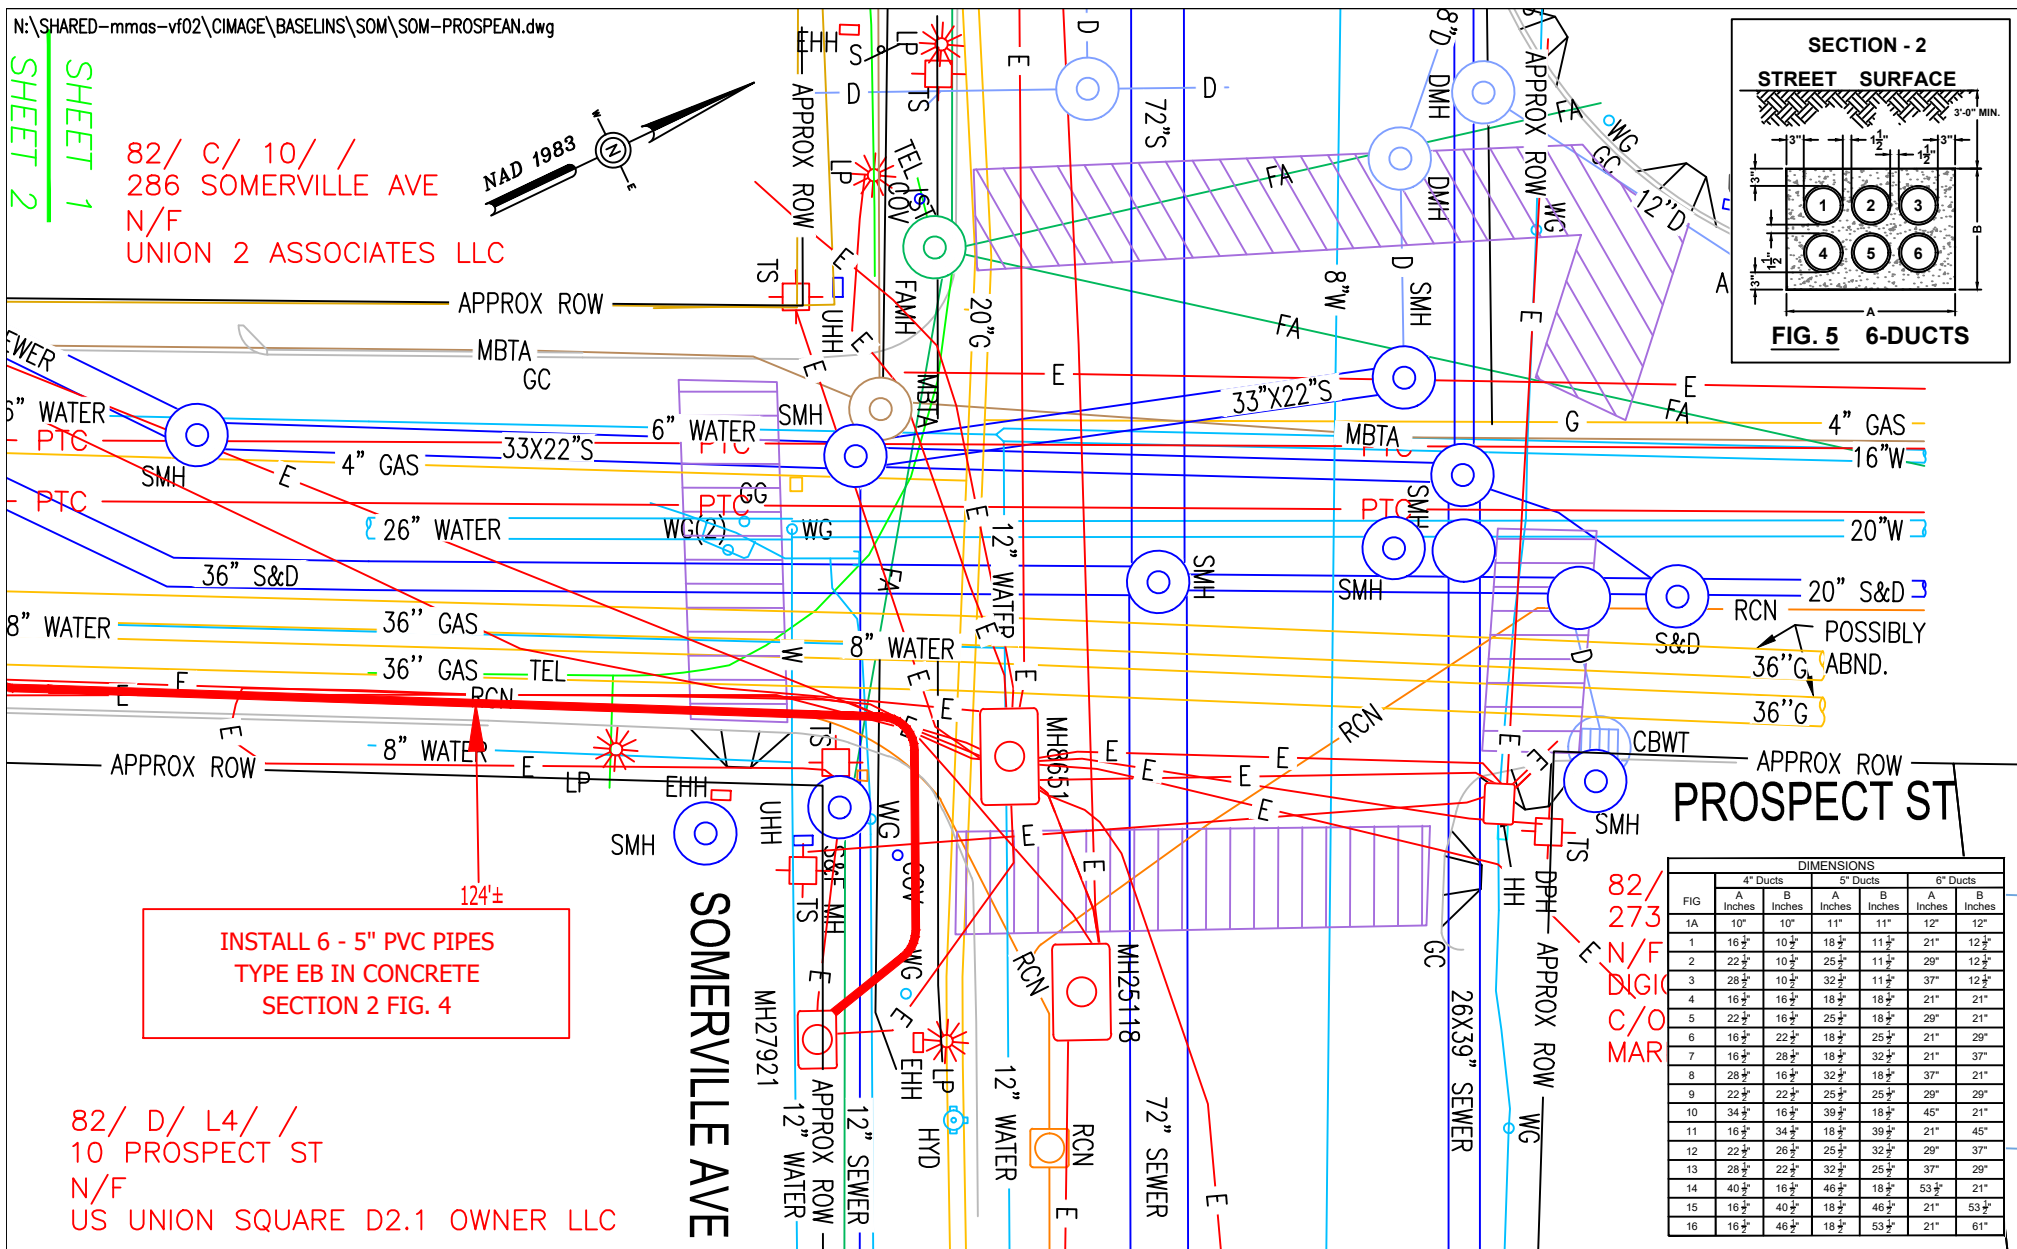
N:\SHARED–mmas–vf02\CIMAGE\BASELINS\SOM\SOM–PROSPEAN.dwg

SHEET 1
SHEET 2

82/ C/ 10/ /
286 SOMERVILLE AVE
N/F
UNION 2 ASSOCIATES LLC

NAD 1983

APPROX ROW
MBTA
GC
WATER
PTC
SMH
E
4" GAS
33X22"S
6" WATER
SMH
PTC
26" WATER
WG(2)
WG
GG
36" S&D
8" WATER
36" GAS
36" GAS
TEL
RCN
E
8" WATER
APPROX ROW
LP
EHH
SMH
124'±

INSTALL 6 - 5" PVC PIPES
TYPE EB IN CONCRETE
SECTION 2 FIG. 4

82/ D/ L4/ /
10 PROSPECT ST
N/F
US UNION SQUARE D2.1 OWNER LLC

SOMERVILLE AVE
MH27921
APPROX ROW
12" WATER
12" SEWER
HYD
12" WATER
RCN
72" SEWER
MH25118
MH8651
RCN
EHH
LP
UHH
TS
WG
COV
S&F MH
EHH
S
LP
TS
D
APPROX ROW
TEL
COV
FAMH
UHH
MBTA
20"G
12" WATER
E
D
72"S
D
8"D
DMH
DMH
APPROX ROW
FA
WG
GC
12"D
8"W
D
SMH
FA
33"X22"S
MBTA
PTC
G
E
FA
4" GAS
16"W
SMH
PTC
20"W
SMH
SMH
20" S&D
RCN
S&D
POSSIBLY
ABND.
36"G
36"G
CBWT
APPROX ROW
PROSPECT ST
SMH
TS
RCN
E
D
HH
DPH
APPROX ROW
WG
GC
26X39" SEWER

82/
273
N/F
DIGIC
C/O
MAR

SECTION - 2
STREET SURFACE
3'-0" MIN.
3"
$1\frac{1}{2}$"
$1\frac{1}{2}$"
3"
3"
$1\frac{1}{2}$"
3"
1 2 3
4 5 6
B
A
A
FIG. 5 6-DUCTS

DIMENSIONS
| FIG | 4" Ducts A Inches | 4" Ducts B Inches | 5" Ducts A Inches | 5" Ducts B Inches | 6" Ducts A Inches | 6" Ducts B Inches |
|---|---|---|---|---|---|---|
| 1A | 10" | 10" | 11" | 11" | 12" | 12" |
| 1 | $16\frac{1}{2}$" | $10\frac{1}{2}$" | $18\frac{1}{2}$" | $11\frac{1}{2}$" | 21" | $12\frac{1}{2}$" |
| 2 | $22\frac{1}{2}$" | $10\frac{1}{2}$" | $25\frac{1}{2}$" | $11\frac{1}{2}$" | 29" | $12\frac{1}{2}$" |
| 3 | $28\frac{1}{2}$" | $10\frac{1}{2}$" | $32\frac{1}{2}$" | $11\frac{1}{2}$" | 37" | $12\frac{1}{2}$" |
| 4 | $16\frac{1}{2}$" | $16\frac{1}{2}$" | $18\frac{1}{2}$" | $18\frac{1}{2}$" | 21" | 21" |
| 5 | $22\frac{1}{2}$" | $16\frac{1}{2}$" | $25\frac{1}{2}$" | $18\frac{1}{2}$" | 29" | 21" |
| 6 | $16\frac{1}{2}$" | $22\frac{1}{2}$" | $18\frac{1}{2}$" | $25\frac{1}{2}$" | 21" | 29" |
| 7 | $16\frac{1}{2}$" | $28\frac{1}{2}$" | $18\frac{1}{2}$" | $32\frac{1}{2}$" | 21" | 37" |
| 8 | $28\frac{1}{2}$" | $16\frac{1}{2}$" | $32\frac{1}{2}$" | $18\frac{1}{2}$" | 37" | 21" |
| 9 | $22\frac{1}{2}$" | $22\frac{1}{2}$" | $25\frac{1}{2}$" | $25\frac{1}{2}$" | 29" | 29" |
| 10 | $34\frac{1}{2}$" | $16\frac{1}{2}$" | $39\frac{1}{2}$" | $18\frac{1}{2}$" | 45" | 21" |
| 11 | $16\frac{1}{2}$" | $34\frac{1}{2}$" | $18\frac{1}{2}$" | $39\frac{1}{2}$" | 21" | 45" |
| 12 | $22\frac{1}{2}$" | $26\frac{1}{2}$" | $25\frac{1}{2}$" | $32\frac{1}{2}$" | 29" | 37" |
| 13 | $28\frac{1}{2}$" | $22\frac{1}{2}$" | $32\frac{1}{2}$" | $25\frac{1}{2}$" | 37" | 29" |
| 14 | $40\frac{1}{2}$" | $16\frac{1}{2}$" | $46\frac{1}{2}$" | $18\frac{1}{2}$" | $53\frac{1}{2}$" | 21" |
| 15 | $16\frac{1}{2}$" | $40\frac{1}{2}$" | $18\frac{1}{2}$" | $46\frac{1}{2}$" | 21" | $53\frac{1}{2}$" |
| 16 | $16\frac{1}{2}$" | $46\frac{1}{2}$" | $18\frac{1}{2}$" | $53\frac{1}{2}$" | 21" | 61" |